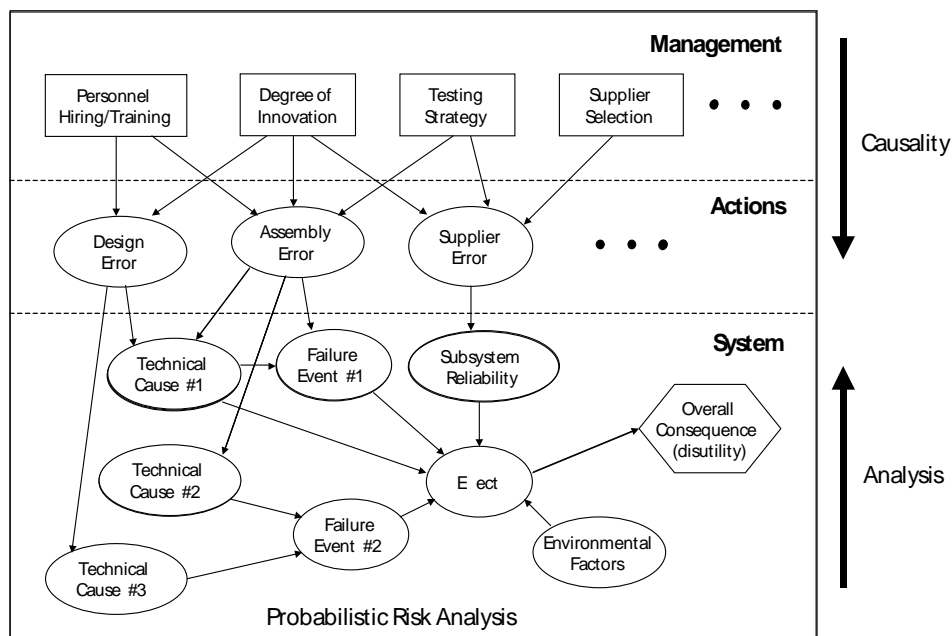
Management

Personnel Hiring/Training

Degree of Innovation

Testing Strategy

Supplier Selection

• • •

Causality

Actions

Design Error

Assembly Error

Supplier Error

• • •

System

Technical Cause #1

Failure Event #1

Subsystem Reliability

Overall Consequence (disutility)

Technical Cause #2

E ect

Analysis

Failure Event #2

Environmental Factors

Technical Cause #3

Probabilistic Risk Analysis